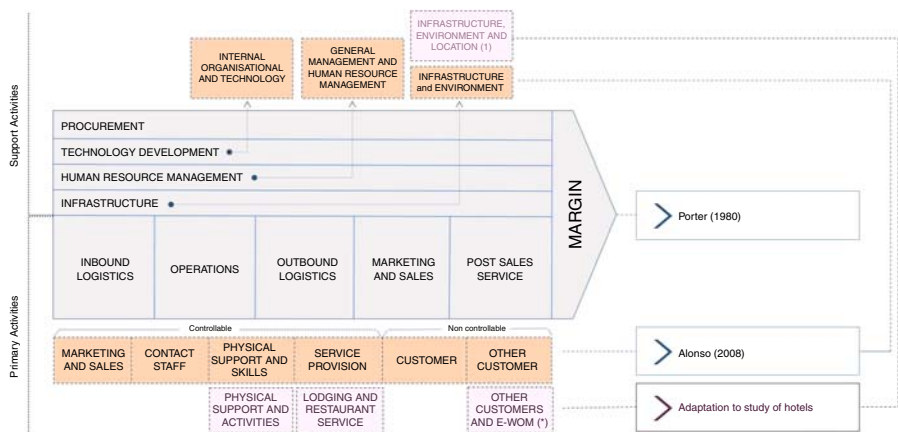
INFRASTRUCTURE, ENVIRONMENT AND LOCATION (1)

INTERNAL ORGANISATIONAL AND TECHNOLOGY

GENERAL MANAGEMENT AND HUMAN RESOURCE MANAGEMENT

INFRASTRUCTURE and ENVIRONMENT

Support Activities

PROCUREMENT

TECHNOLOGY DEVELOPMENT

HUMAN RESOURCE MANAGEMENT

INFRASTRUCTURE

MARGIN

Porter (1980)

INBOUND LOGISTICS

OPERATIONS

OUTBOUND LOGISTICS

MARKETING AND SALES

POST SALES SERVICE

Primary Activities

Controllable

Non controllable

MARKETING AND SALES

CONTACT STAFF

PHYSICAL SUPPORT AND SKILLS

SERVICE PROVISION

CUSTOMER

OTHER CUSTOMER

Alonso (2008)

PHYSICAL SUPPORT AND ACTIVITIES

LODGING AND RESTAURANT SERVICE

OTHER CUSTOMERS AND E-WOM (*)

Adaptation to study of hotels